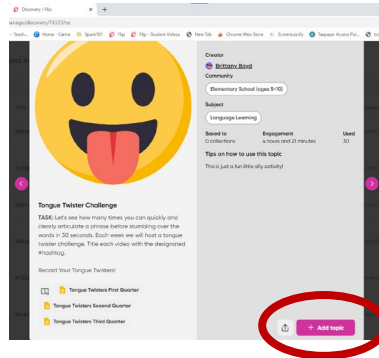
Discovery | Flip
+
...age/discovery/743237e
Teach... Home - Canva Spark101 Flip Flip - Student Videos New Tab Chrome Web Store Scientifically Seesaw Access Po...

Creator
Brittany Boyd
Community
Elementary School (ages 5-10)
Subject
Language Learning
Saved to
0 collections
Engagement
4 hours and 21 minutes
Used
30
Tips on how to use this topic
This is just a fun little silly activity!

Tongue Twister Challenge
TASK: Let's see how many times you can quickly and clearly articulate a phrase before stumbling over the words in 30 seconds. Each week we will host a tongue twister challenge. Title each video with the designated #hashtag.

Record Your Tongue Twisters!

Tongue Twisters First Quarter
Tongue Twisters Second Quarter
Tongue Twisters Third Quarter

+ Add topic